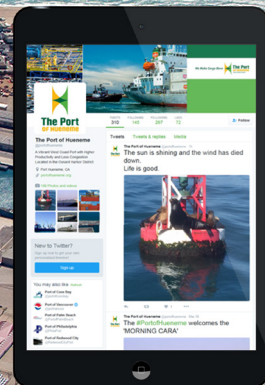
The Port OF HUENEME

We Make Cargo Move

TWEETS 310 FOLLOWING 140 FOLLOWERS 297 LIKES 72

Follow

The Port of Hueneme
@PortHueneme

A Vibrant West Coast Port with Higher Productivity and Less Congestion Located in the Oxnard Harbor District

Port Hueneme, CA
portofhueneme.org

Tweets Tweets & replies Media

The Port of Hueneme @PortHueneme
The sun is shining and the wind has died down.
Life is good.

162 Photos and videos

New to Twitter?
Sign up now to get your own personalized timeline!
Sign up

You may also like
Port of Coos Bay
Port of Vancouver
Port of Palm Beach
Port of Philadelphia
Port of Redwood City

The Port of Hueneme @PortHueneme
The #PortofHueneme welcomes the 'MORNING CARA'